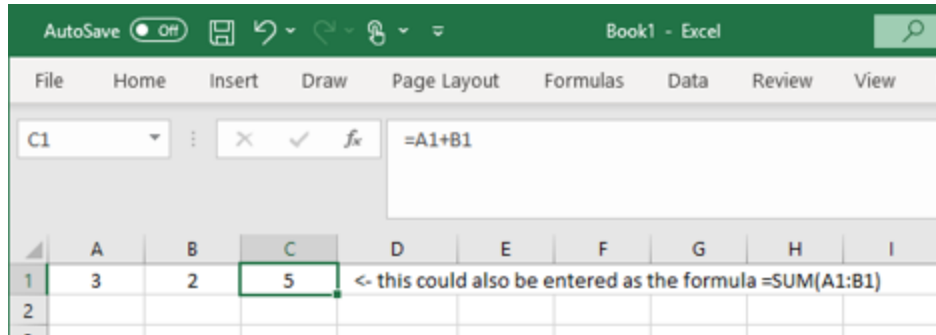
AutoSave Off Book1 - Excel

File Home Insert Draw Page Layout Formulas Data Review View

C1 $f_x$ =A1+B1

| | A | B | C | D | E | F | G | H | I |
|---|---|---|---|---|---|---|---|---|---|
| 1 | 3 | 2 | 5 | <- this could also be entered as the formula =SUM(A1:B1) | | | | | |
| 2 | | | | | | | | | |